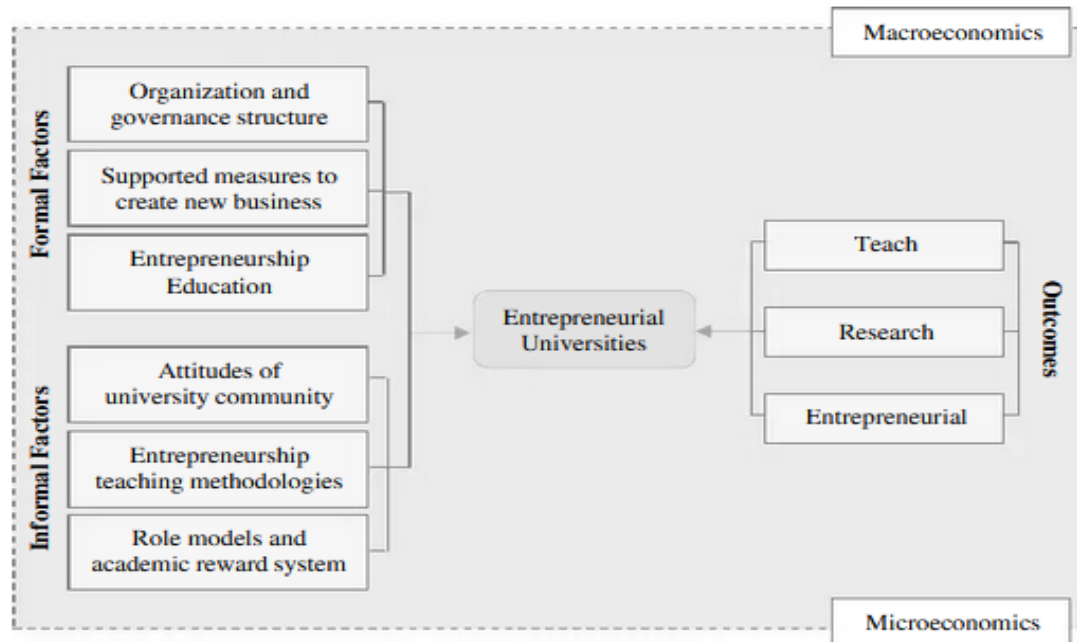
Macroeconomics

Formal Factors

Organization and governance structure

Supported measures to create new business

Entrepreneurship Education

Informal Factors

Attitudes of university community

Entrepreneurship teaching methodologies

Role models and academic reward system

Entrepreneurial Universities

Teach

Research

Entrepreneurial

Outcomes

Microeconomics